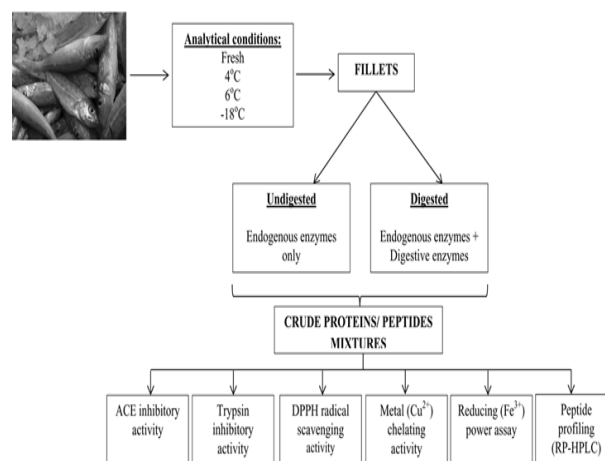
Analytical conditions:
Fresh
4$^{o}$C
6$^{o}$C
-18$^{o}$C

FILLETS

Undigested
Endogenous enzymes only

Digested
Endogenous enzymes + Digestive enzymes

CRUDE PROTEINS/ PEPTIDES MIXTURES

ACE inhibitory activity

Trypsin inhibitory activity

DPPH radical scavenging activity

Metal (Cu$^{2+}$) chelating activity

Reducing (Fe$^{3+}$) power assay

Peptide profiling (RP-HPLC)